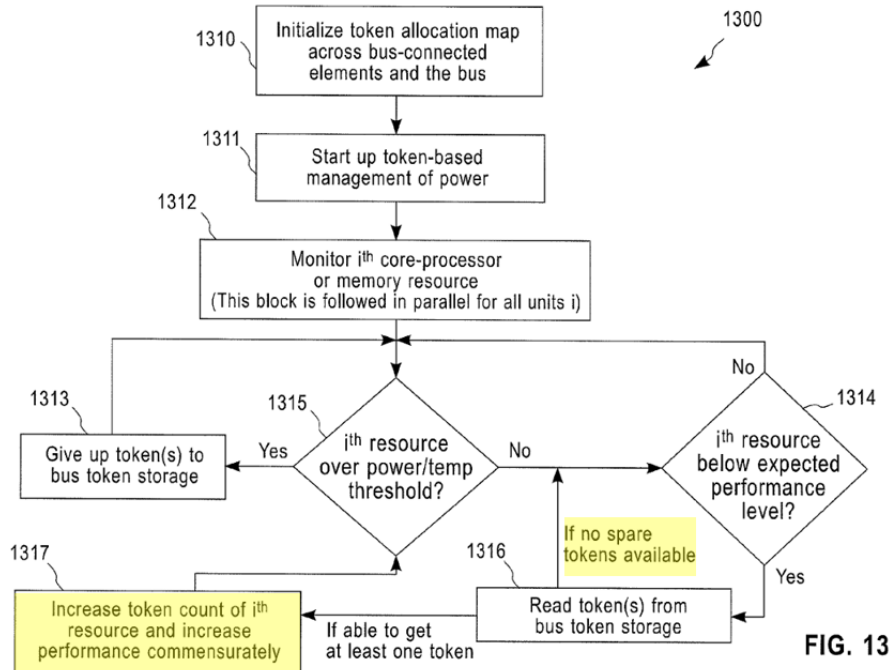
1300

1310

Initialize token allocation map across bus-connected elements and the bus

1311

Start up token-based management of power

1312

Monitor i$^{th}$ core-processor or memory resource (This block is followed in parallel for all units i)

1313

Give up token(s) to bus token storage

Yes

1315

i$^{th}$ resource over power/temp threshold?

No

No

1314

i$^{th}$ resource below expected performance level?

If no spare tokens available

1316

Yes

1317

Increase token count of i$^{th}$ resource and increase performance commensurately

If able to get at least one token

Read token(s) from bus token storage

FIG. 13